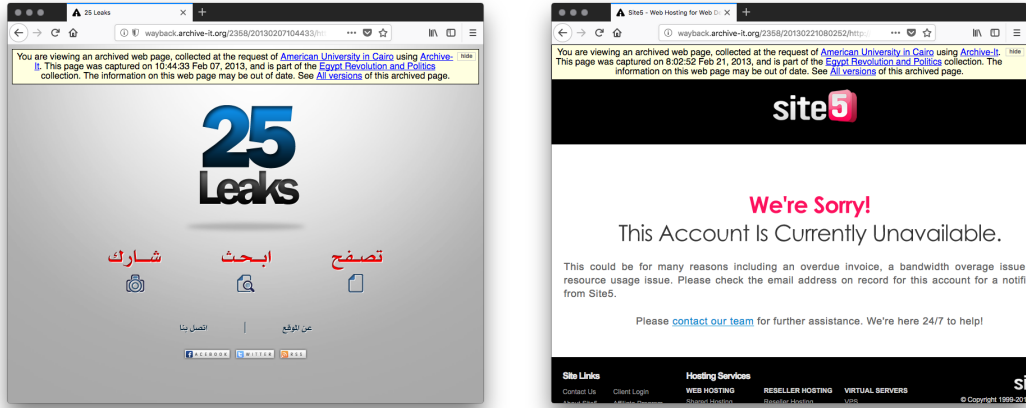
25 Leaks

wayback.archive-it.org/2358/20130207104433/htt

hide

You are viewing an archived web page, collected at the request of American University in Cairo using Archive-It. This page was captured on 10:44:33 Feb 07, 2013, and is part of the Egypt Revolution and Politics collection. The information on this web page may be out of date. See All versions of this archived page.

25 Leaks

شارك ابحث تصفح

عن الموقع | اتصل بنا

FACEBOOK TWITTER RSS

Site5 - Web Hosting for Web D

wayback.archive-it.org/2358/20130221080252/http:

You are viewing an archived web page, collected at the request of American University in Cairo using Archive-It. This page was captured on 8:02:52 Feb 21, 2013, and is part of the Egypt Revolution and Politics collection. The information on this web page may be out of date. See All versions of this archived page.

hide

site5

We're Sorry!

This Account Is Currently Unavailable.

This could be for many reasons including an overdue invoice, a bandwidth overage issue resource usage issue. Please check the email address on record for this account for a notifi from Site5.

Please contact our team for further assistance. We're here 24/7 to help!

Site Links

Contact Us Client Login

Hosting Services

WEB HOSTING RESELLER HOSTING VIRTUAL SERVERS

Shared Hosting Reseller Hosting VPS

Si

© Copyright 1999-201